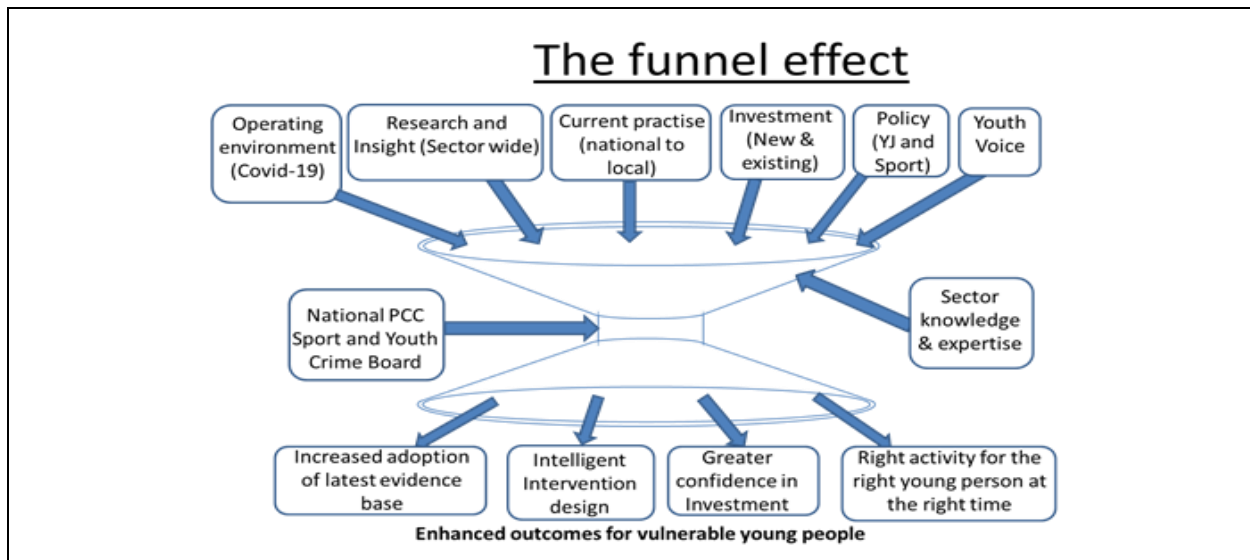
The funnel effect

Operating environment (Covid-19)

Research and Insight (Sector wide)

Current practise (national to local)

Investment (New & existing)

Policy (YJ and Sport)

Youth Voice

National PCC Sport and Youth Crime Board

Sector knowledge & expertise

Increased adoption of latest evidence base

Intelligent Intervention design

Greater confidence in Investment

Right activity for the right young person at the right time

Enhanced outcomes for vulnerable young people